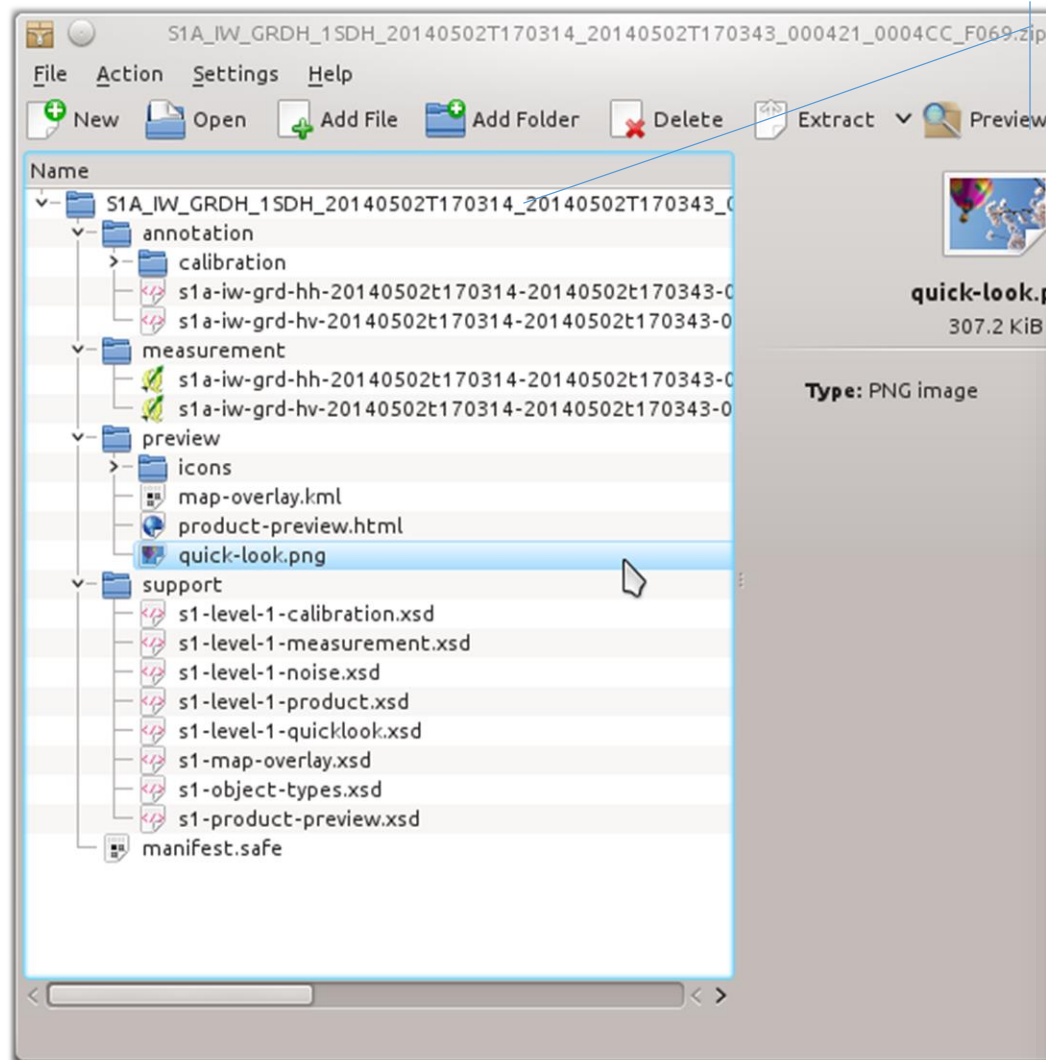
S1A_IW_GRDH_1SDH_20140502T170314_20140502T170343_000421_0004CC_F069.zip

File Action Settings Help

New Open Add File Add Folder Delete Extract Preview

Name

S1A_IW_GRDH_1SDH_20140502T170314_20140502T170343_0
annotation
calibration
s1a-iw-grd-hh-20140502t170314-20140502t170343-0
s1a-iw-grd-hv-20140502t170314-20140502t170343-0
measurement
s1a-iw-grd-hh-20140502t170314-20140502t170343-0
s1a-iw-grd-hv-20140502t170314-20140502t170343-0
preview
icons
map-overlay.kml
product-preview.html
quick-look.png
support
s1-level-1-calibration.xsd
s1-level-1-measurement.xsd
s1-level-1-noise.xsd
s1-level-1-product.xsd
s1-level-1-quicklook.xsd
s1-map-overlay.xsd
s1-object-types.xsd
s1-product-preview.xsd
manifest.safe

quick-look.p
307.2 KiB

Type: PNG image